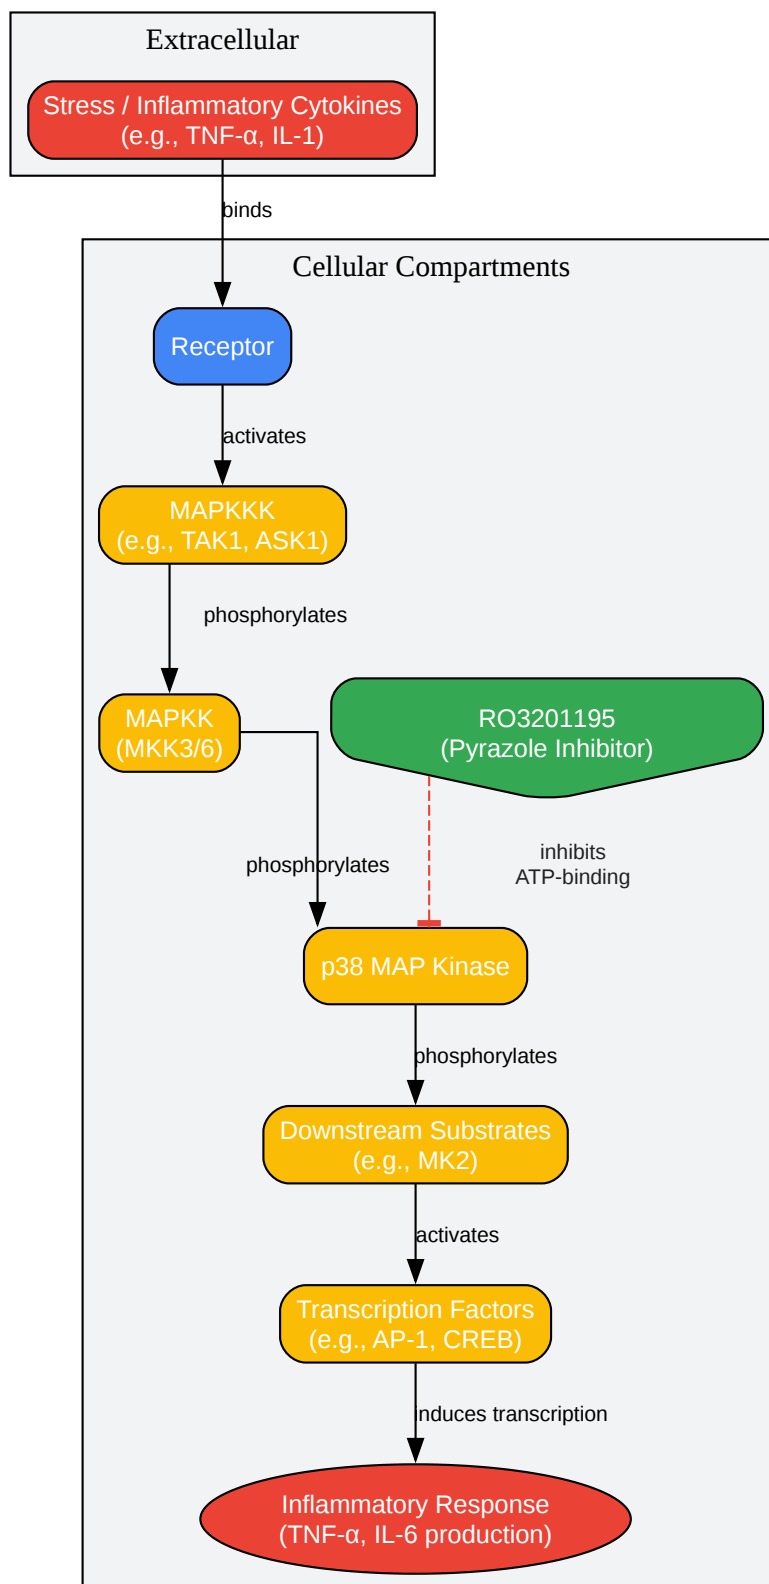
Extracellular

Stress / Inflammatory Cytokines
(e.g., TNF-α, IL-1)

binds

Cellular Compartments

Receptor

activates

MAPKKK
(e.g., TAK1, ASK1)

phosphorylates

MAPKK
(MKK3/6)

RO3201195
(Pyrazole Inhibitor)

phosphorylates

inhibits
ATP-binding

p38 MAP Kinase

phosphorylates

Downstream Substrates
(e.g., MK2)

activates

Transcription Factors
(e.g., AP-1, CREB)

induces transcription

Inflammatory Response
(TNF-α, IL-6 production)